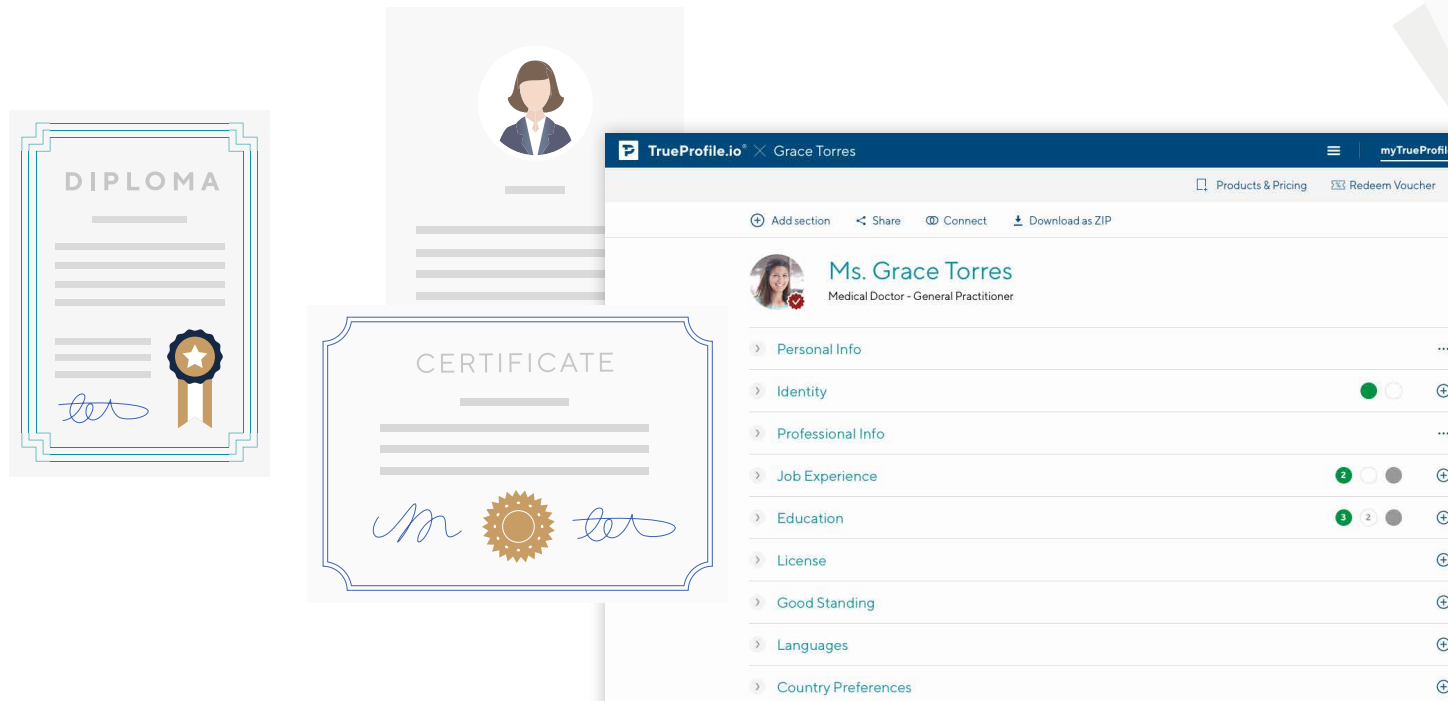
DIPLOMA

CERTIFICATE

TrueProfile.io® Grace Torres

myTrueProfil

Products & Pricing
Redeem Voucher

Add section
Share
Connect
Download as ZIP

Ms. Grace Torres
Medical Doctor - General Practitioner

Personal Info
Identity
Professional Info
Job Experience 2
Education 3 2
License
Good Standing
Languages
Country Preferences